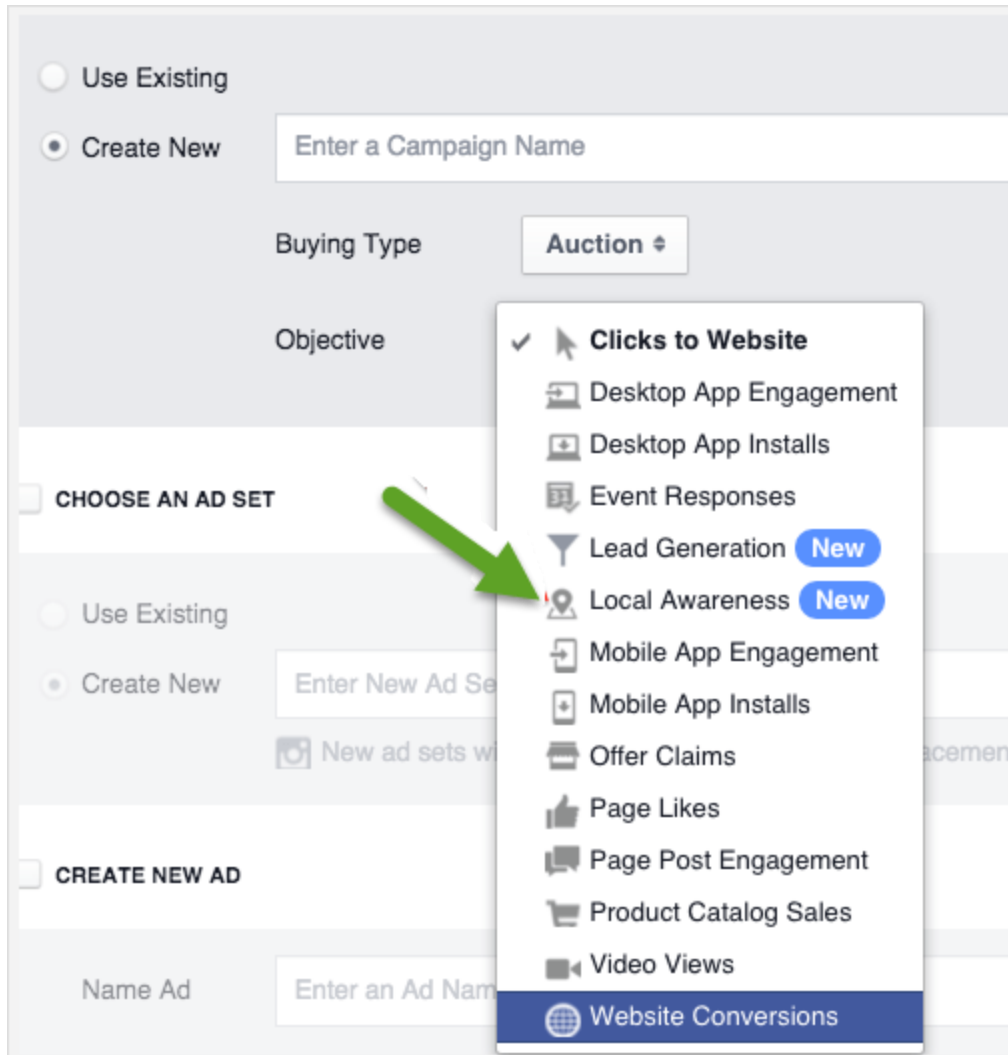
Use Existing

Create New

Enter a Campaign Name

Buying Type

Auction

Objective

Clicks to Website
Desktop App Engagement
Desktop App Installs
Event Responses
Lead Generation New
Local Awareness New
Mobile App Engagement
Mobile App Installs
Offer Claims
Page Likes
Page Post Engagement
Product Catalog Sales
Video Views
Website Conversions

CHOOSE AN AD SET

Use Existing

Create New

Enter New Ad Se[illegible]

New ad sets wi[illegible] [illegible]acemen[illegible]

CREATE NEW AD

Name Ad

Enter an Ad Nam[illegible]